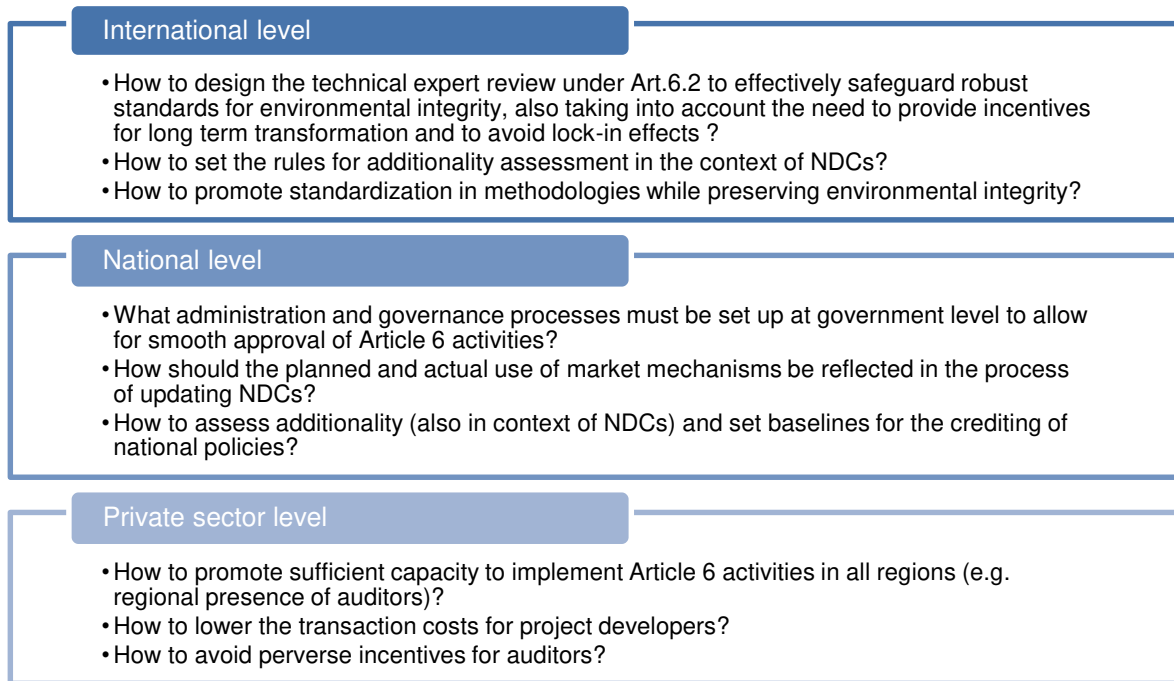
International level

• How to design the technical expert review under Art.6.2 to effectively safeguard robust standards for environmental integrity, also taking into account the need to provide incentives for long term transformation and to avoid lock-in effects ?
• How to set the rules for additionality assessment in the context of NDCs?
• How to promote standardization in methodologies while preserving environmental integrity?

National level

• What administration and governance processes must be set up at government level to allow for smooth approval of Article 6 activities?
• How should the planned and actual use of market mechanisms be reflected in the process of updating NDCs?
• How to assess additionality (also in context of NDCs) and set baselines for the crediting of national policies?

Private sector level

• How to promote sufficient capacity to implement Article 6 activities in all regions (e.g. regional presence of auditors)?
• How to lower the transaction costs for project developers?
• How to avoid perverse incentives for auditors?